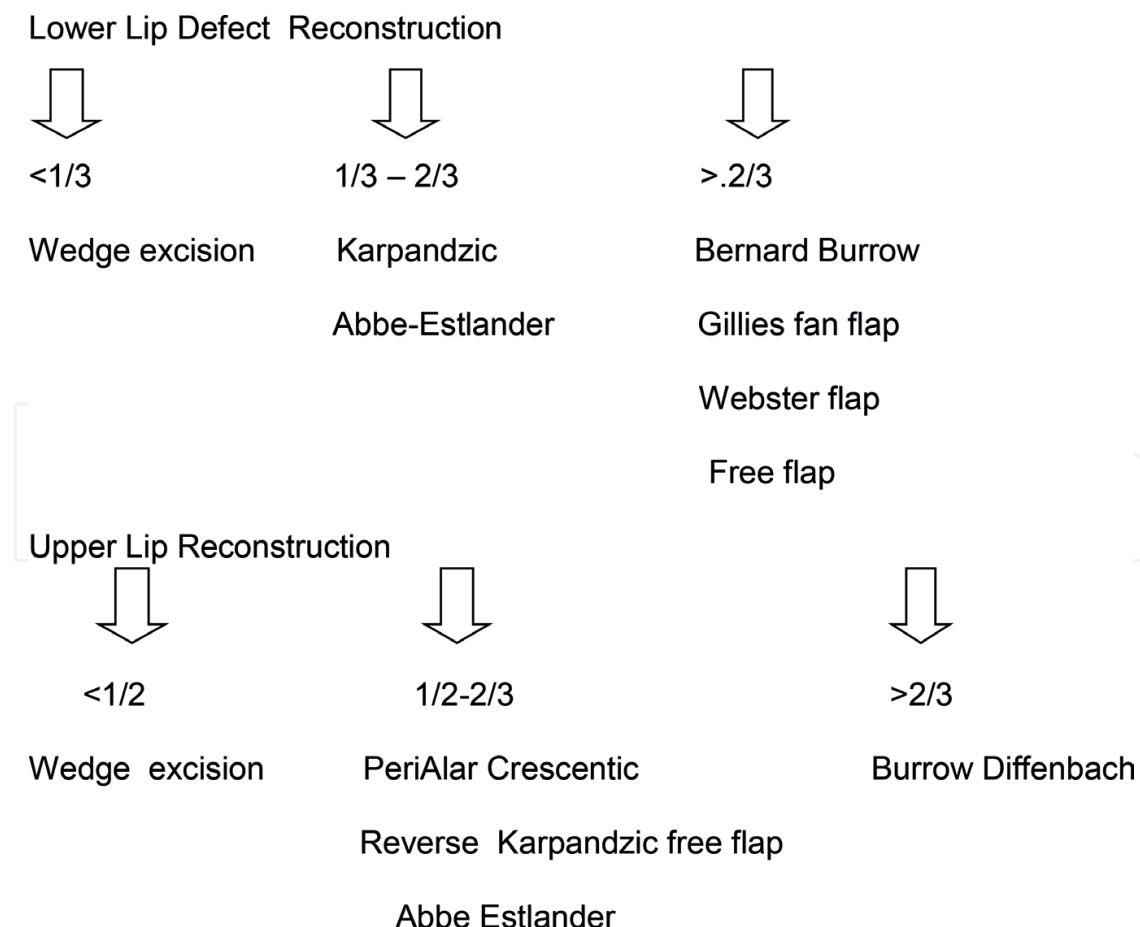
Lower Lip Defect Reconstruction

<1/3

Wedge excision

1/3 – 2/3

Karpandzic

Abbe-Estlander

>.2/3

Bernard Burrow

Gillies fan flap

Webster flap

Free flap

Upper Lip Reconstruction

<1/2

Wedge excision

1/2-2/3

PeriAlar Crescentic

Reverse Karpandzic free flap

Abbe Estlander

>2/3

Burrow Diffenbach